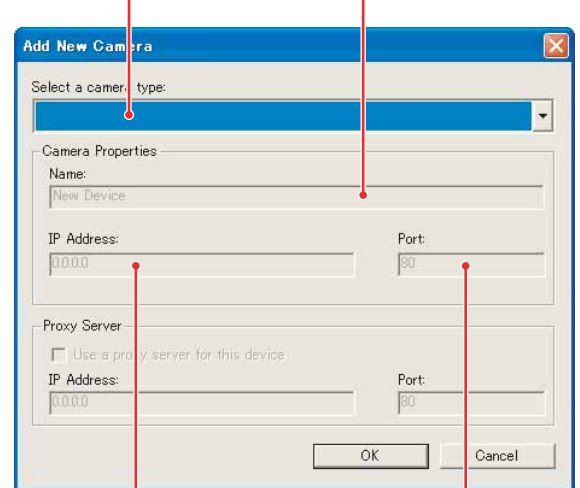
Add New Camera

Select a camera type:

Camera Properties

Name:

New Device

IP Address:

0.0.0.0

Port:

80

Proxy Server

Use a proxy server for this device

IP Address:

0.0.0.0

Port:

80

OK

Cancel